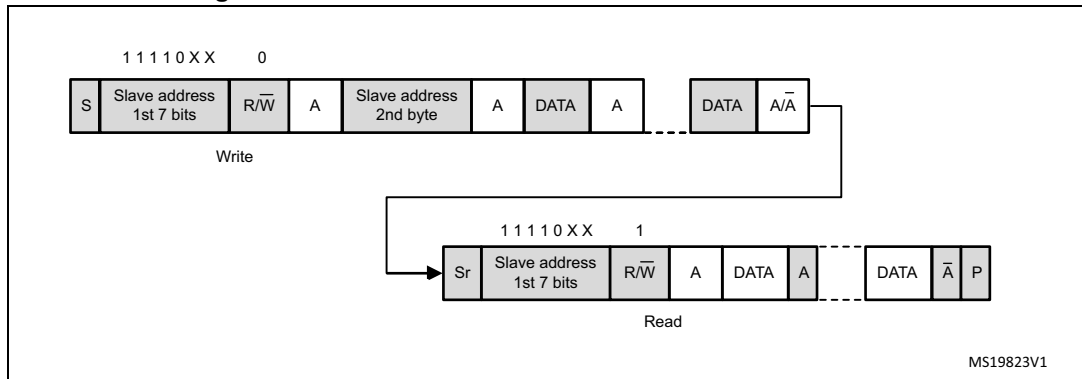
1 1 1 1 0 X X 0

S | Slave address 1st 7 bits | R/$\overline{W}$ | A | Slave address 2nd byte | A | DATA | A | DATA | A/$\overline{A}$

Write

1 1 1 1 0 X X 1

Sr | Slave address 1st 7 bits | R/$\overline{W}$ | A | DATA | A | DATA | $\overline{A}$ | P

Read

MS19823V1